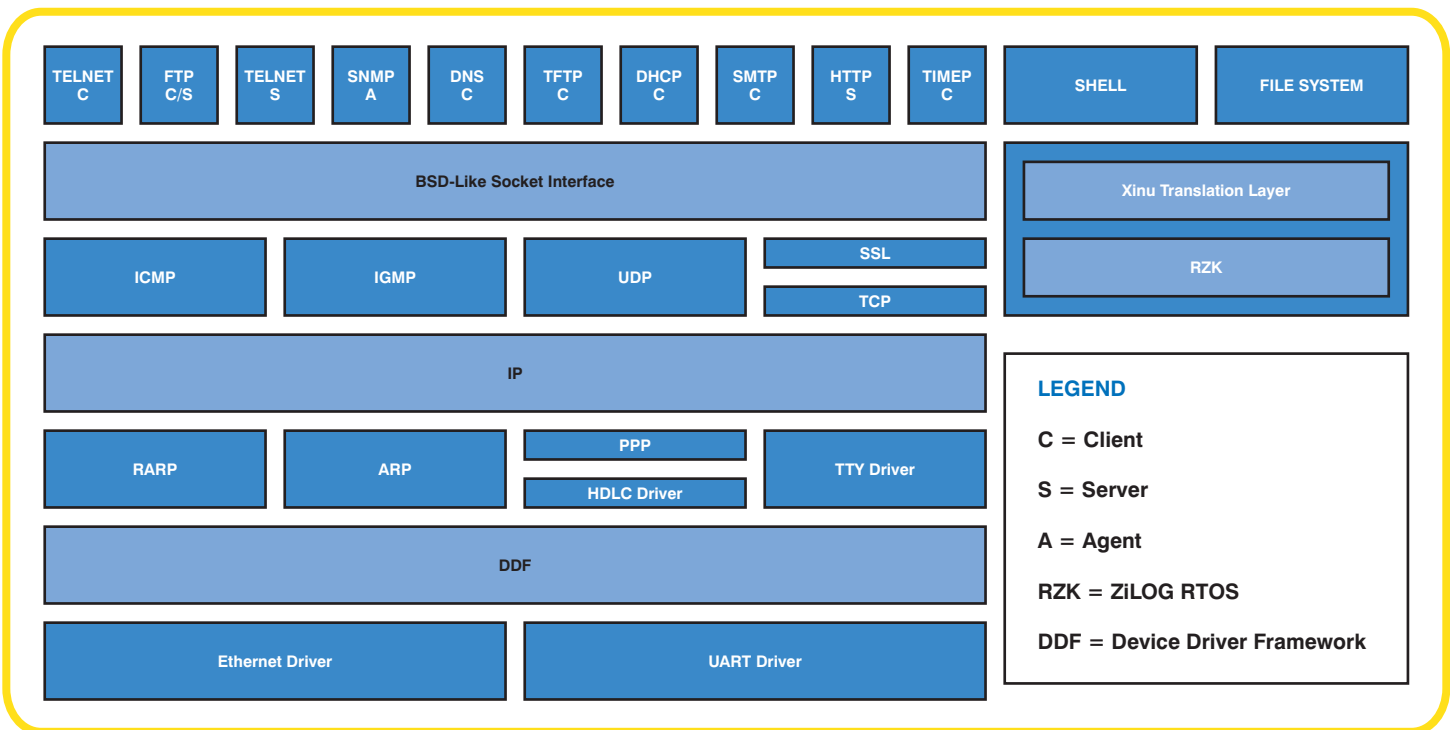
TELNET C

FTP C/S

TELNET S

SNMP A

DNS C

TFTP C

DHCP C

SMTP C

HTTP S

TIMEP C

SHELL

FILE SYSTEM

BSD-Like Socket Interface

Xinu Translation Layer

RZK

ICMP

IGMP

UDP

SSL

TCP

IP

LEGEND

C = Client

S = Server

A = Agent

RZK = ZiLOG RTOS

DDF = Device Driver Framework

RARP

ARP

PPP

HDLC Driver

TTY Driver

DDF

Ethernet Driver

UART Driver